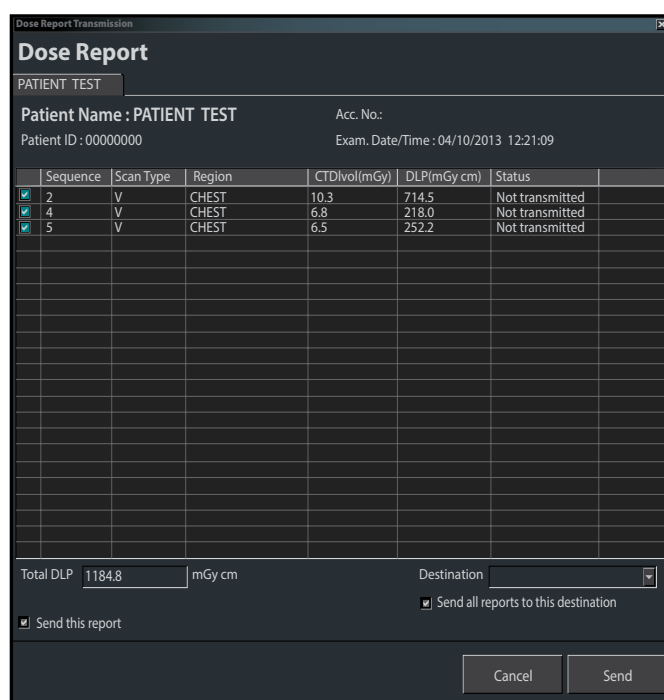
Dose Report Transmission

Dose Report

PATIENT TEST

Patient Name : PATIENT TEST

Acc. No.:

Patient ID : 00000000

Exam. Date/Time : 04/10/2013 12:21:09

| | Sequence | Scan Type | Region | CTDIvol(mGy) | DLP(mGy cm) | Status |
|---|---|---|---|---|---|---|
| ☑ | 2 | V | CHEST | 10.3 | 714.5 | Not transmitted |
| ☑ | 4 | V | CHEST | 6.8 | 218.0 | Not transmitted |
| ☑ | 5 | V | CHEST | 6.5 | 252.2 | Not transmitted |

Total DLP 1184.8 mGy cm

Destination

Send all reports to this destination

Send this report

Cancel

Send